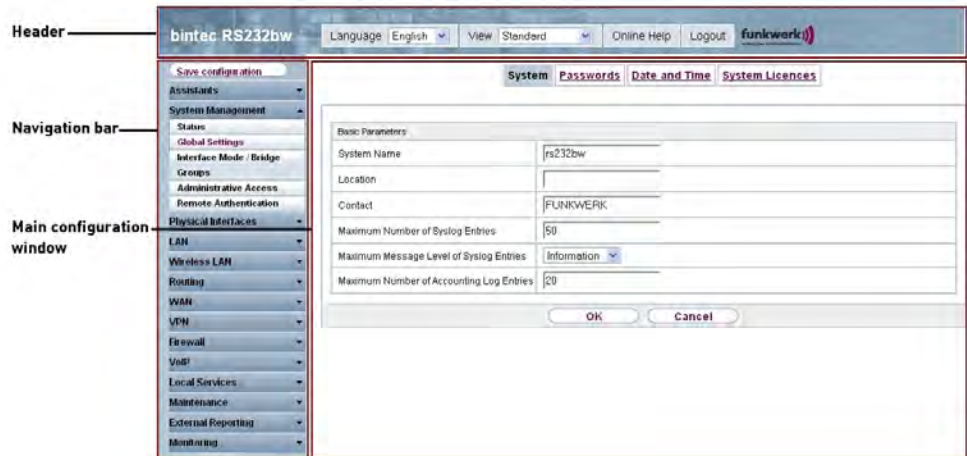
Header

Navigation bar

Main configuration window

bintec RS232bw

Language English

View Standard

Online Help

Logout

funkwerk

Save configuration
Assistants
System Management
Status
Global Settings
Interface Mode / Bridge Groups
Administrative Access
Remote Authentication
Physical Interfaces
LAN
Wireless LAN
Routing
WAN
VPN
Firewall
VoIP
Local Services
Maintenance
External Reporting
Monitoring

System | Passwords | Date and Time | System Licences

Basic Parameters

| | |
|---|---|
| System Name | rs232bw |
| Location | |
| Contact | FUNKWERK |
| Maximum Number of Syslog Entries | 50 |
| Maximum Message Level of Syslog Entries | Information |
| Maximum Number of Accounting Log Entries | 20 |

OK

Cancel